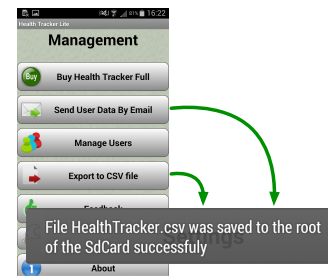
81% 16:22

Health Tracker Lite

Management

Buy

Buy Health Tracker Full

Send User Data By Email

Manage Users

Export to CSV file

Feedback

File HealthTracker.csv was saved to the root of the SdCard successfuly

About